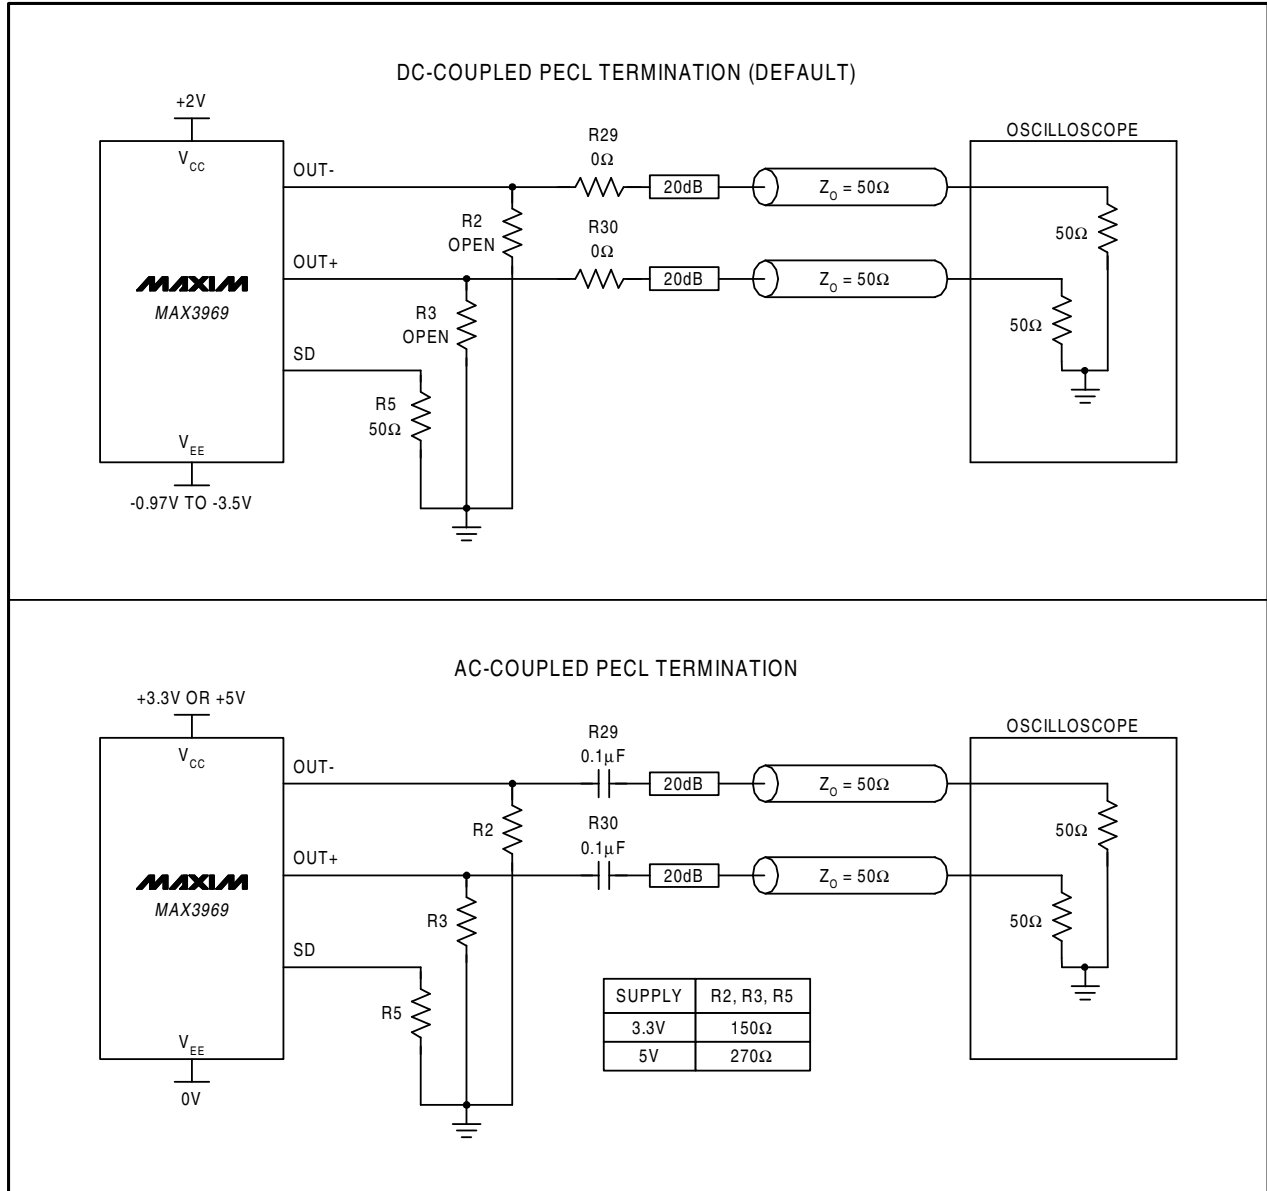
DC-COUPLED PECL TERMINATION (DEFAULT)

+2V

$V_{CC}$

OUT-

R29
$0\Omega$

20dB

$Z_O = 50\Omega$

OSCILLOSCOPE

R2
OPEN

R30
$0\Omega$

$50\Omega$

OUT+

20dB

$Z_O = 50\Omega$

MAXIM
MAX3969

R3
OPEN

$50\Omega$

SD

R5
$50\Omega$

$V_{EE}$

-0.97V TO -3.5V

AC-COUPLED PECL TERMINATION

+3.3V OR +5V

$V_{CC}$

OUT-

R29
$0.1\mu F$

20dB

$Z_O = 50\Omega$

OSCILLOSCOPE

R2

R30
$0.1\mu F$

$50\Omega$

OUT+

20dB

$Z_O = 50\Omega$

MAXIM
MAX3969

R3

$50\Omega$

SD

R5

| SUPPLY | R2, R3, R5 |
|---|---|
| 3.3V | $150\Omega$ |
| 5V | $270\Omega$ |

$V_{EE}$

0V